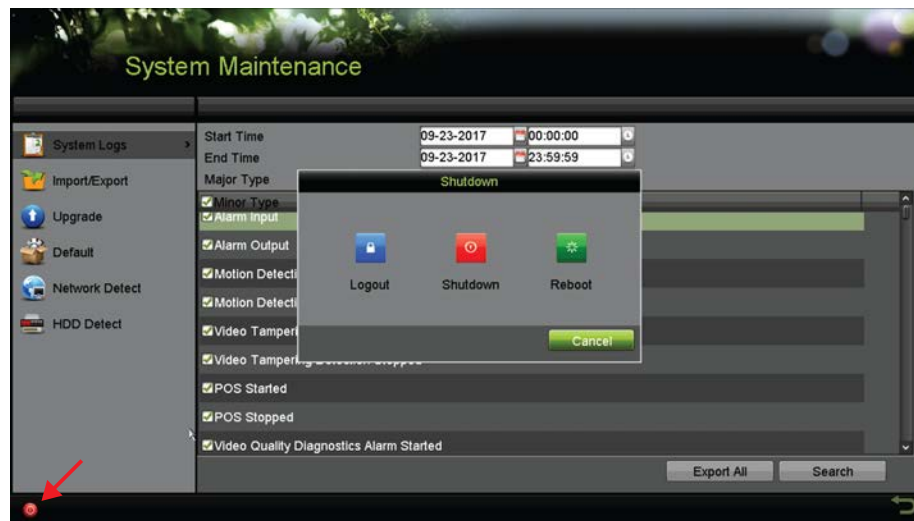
System Maintenance

System Logs
Import/Export
Upgrade
Default
Network Detect
HDD Detect

Start Time 09-23-2017 00:00:00
End Time 09-23-2017 23:59:59
Major Type

Minor Type
Alarm Input
Alarm Output
Motion Detecti
Motion Detecti
Video Tamperi
Video Tampering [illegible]
POS Started
POS Stopped
Video Quality Diagnostics Alarm Started

Shutdown
Logout
Shutdown
Reboot
Cancel

Export All
Search